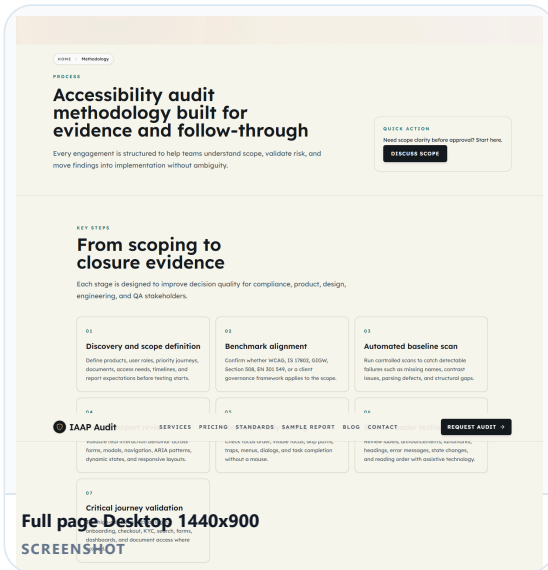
HOME Methodology

PROCESS

Accessibility audit methodology built for evidence and follow-through

Every engagement is structured to help teams understand scope, validate risk, and move findings into implementation without ambiguity.

QUICK ACTION

Need scope clarity before approval? Start here.

DISCUSS SCOPE

KEY STEPS

From scoping to closure evidence

Each stage is designed to improve decision quality for compliance, product, design, engineering, and QA stakeholders.

01

Discovery and scope definition

Define products, user roles, priority journeys, documents, access needs, timelines, and report expectations before testing starts.

02

Benchmark alignment

Confirm whether WCAG, IS 17802, GIGW, Section 508, EN 301 549, or a client governance framework applies to the scope.

03

Automated baseline scan

Run controlled scans to catch detectable failures such as missing names, contrast issues, parsing defects, and structural gaps.

04

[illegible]

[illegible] forms, modals, navigation, ARIA patterns, dynamic states, and responsive layouts.

05

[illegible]

Check focus order, visible focus, skip paths, traps, menus, dialogs, and task completion without a mouse.

06

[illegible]

Review labels, announcements, landmarks, headings, error messages, state changes, and reading order with assistive technology.

IAAP Audit SERVICES PRICING STANDARDS SAMPLE REPORT BLOG CONTACT REQUEST AUDIT →

07

Critical journey validation

onboarding, checkout, KYC, search, forms, dashboards, and document access where

Full page Desktop 1440x900

SCREENSHOT